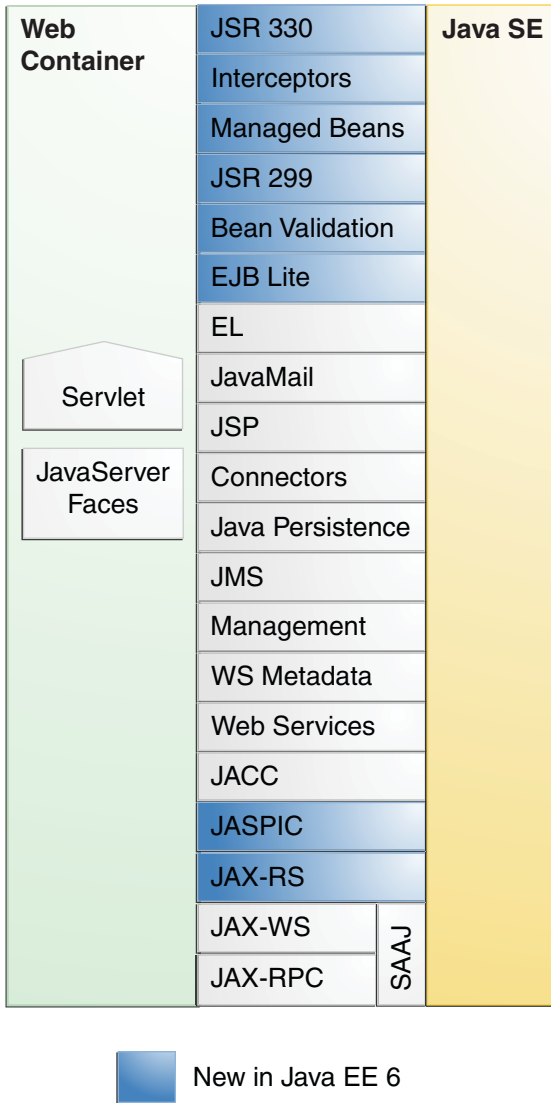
Web Container

Servlet

JavaServer Faces

JSR 330

Interceptors

Managed Beans

JSR 299

Bean Validation

EJB Lite

EL

JavaMail

JSP

Connectors

Java Persistence

JMS

Management

WS Metadata

Web Services

JACC

JASPIC

JAX-RS

JAX-WS

JAX-RPC

SAAJ

Java SE

New in Java EE 6